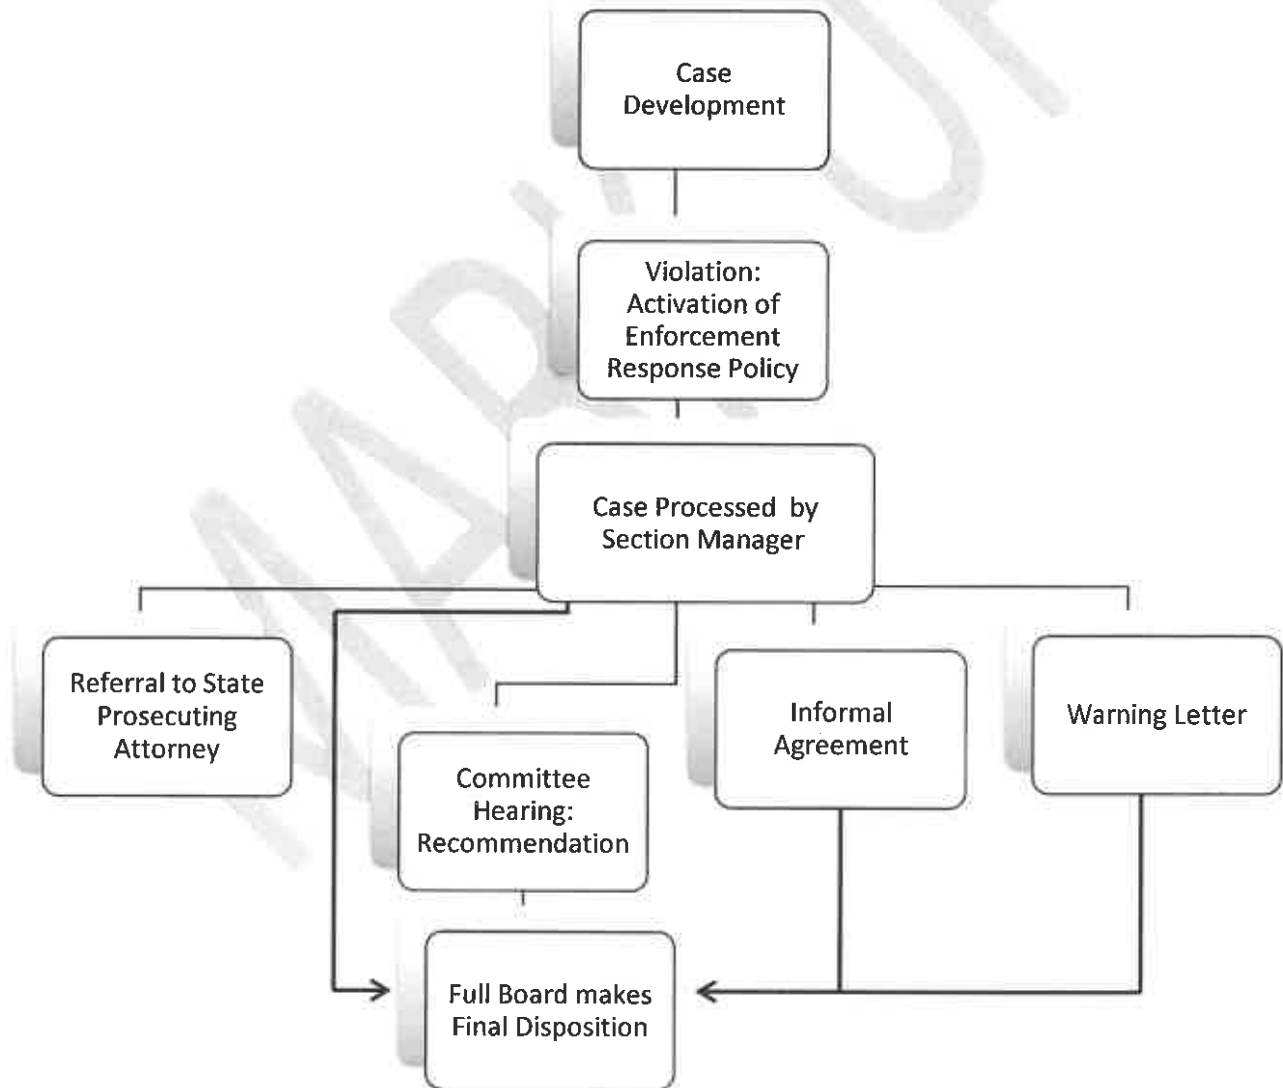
Case Development

Violation: Activation of Enforcement Response Policy

Case Processed by Section Manager

Referral to State Prosecuting Attorney

Committee Hearing: Recommendation

Informal Agreement

Warning Letter

Full Board makes Final Disposition

MARK